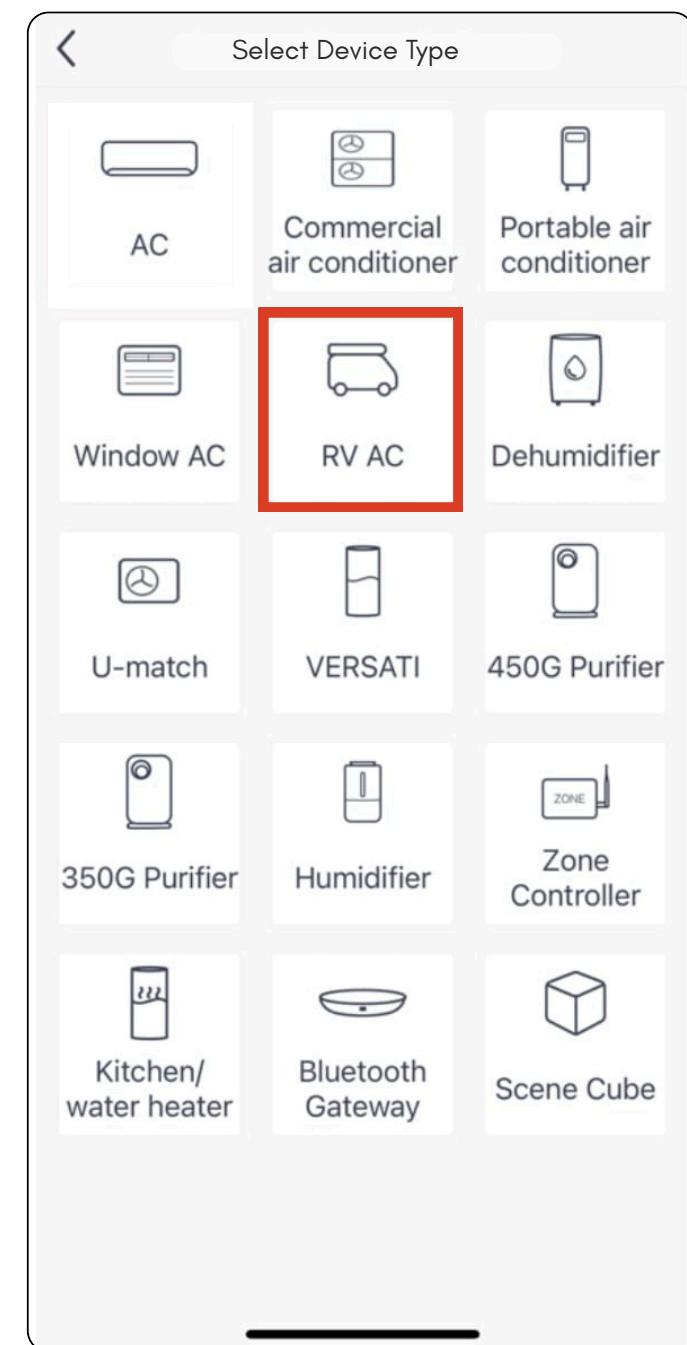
<
Select Device Type

AC

Commercial air conditioner

Portable air conditioner

Window AC

RV AC

Dehumidifier

U-match

VERSATI

450G Purifier

350G Purifier

Humidifier

ZONE
Zone Controller

Kitchen/ water heater

Bluetooth Gateway

Scene Cube